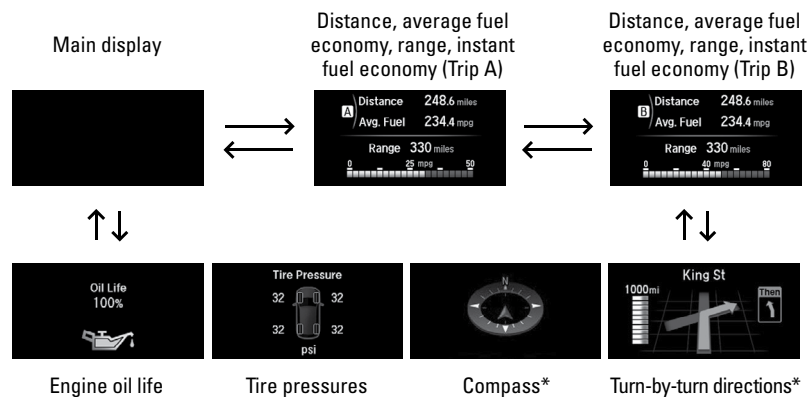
Main display

Distance, average fuel economy, range, instant fuel economy (Trip A)

A Distance 248.6 miles
Avg. Fuel 234.4 mpg
Range 330 miles
0 25 mpg 50

Distance, average fuel economy, range, instant fuel economy (Trip B)

B Distance 248.6 miles
Avg. Fuel 234.4 mpg
Range 330 miles
0 40 mpg 80

Oil Life
100%

Tire Pressure
32 32
32 32
psi

N

King St
1000mi
Then

Engine oil life

Tire pressures

Compass*

Turn-by-turn directions*